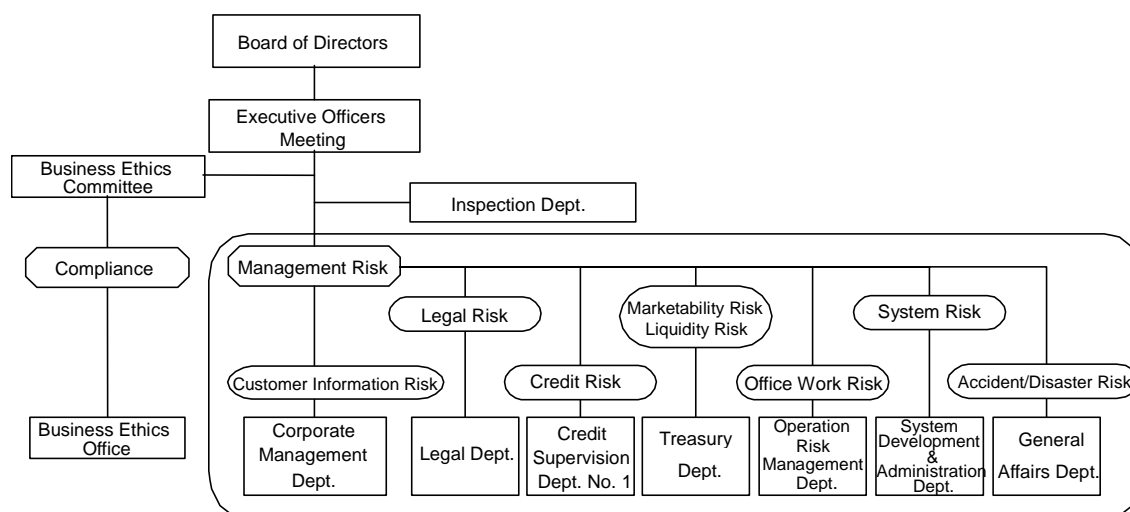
Board of Directors

Executive Officers Meeting

Business Ethics Committee

Inspection Dept.

Compliance

Management Risk

Legal Risk

Marketability Risk Liquidity Risk

System Risk

Customer Information Risk

Credit Risk

Office Work Risk

Accident/Disaster Risk

Business Ethics Office

Corporate Management Dept.

Legal Dept.

Credit Supervision Dept. No. 1

Treasury Dept.

Operation Risk Management Dept.

System Development & Administration Dept.

General Affairs Dept.